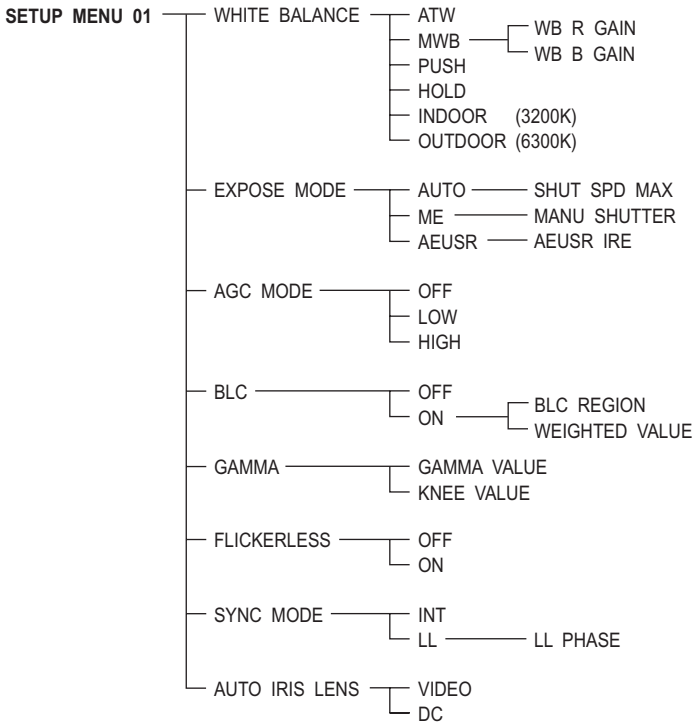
SETUP MENU 01

WHITE BALANCE
ATW
MWB
WB R GAIN
WB B GAIN
PUSH
HOLD
INDOOR (3200K)
OUTDOOR (6300K)

EXPOSE MODE
AUTO
SHUT SPD MAX
ME
MANU SHUTTER
AEUSR
AEUSR IRE

AGC MODE
OFF
LOW
HIGH

BLC
OFF
ON
BLC REGION
WEIGHTED VALUE

GAMMA
GAMMA VALUE
KNEE VALUE

FLICKERLESS
OFF
ON

SYNC MODE
INT
LL
LL PHASE

AUTO IRIS LENS
VIDEO
DC